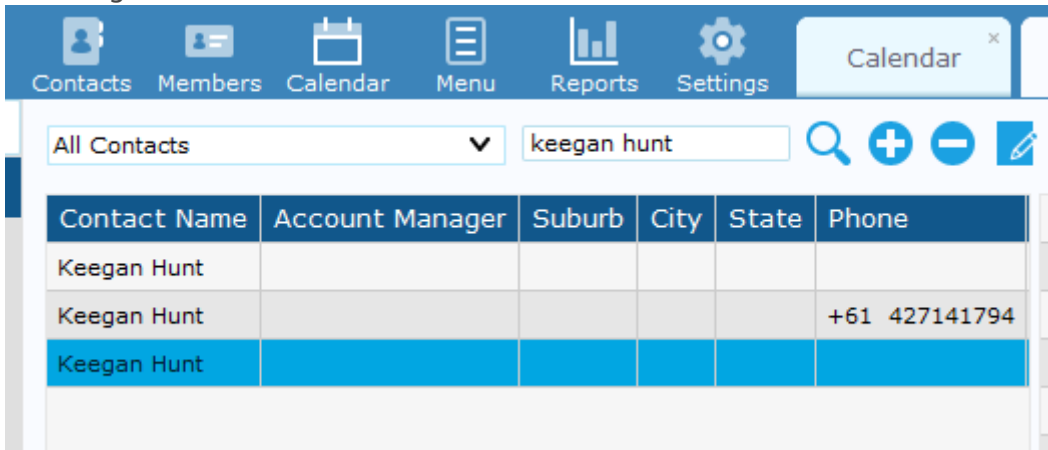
Contacts Members Calendar Menu Reports Settings

Calendar ×

All Contacts

keegan hunt

| Contact Name | Account Manager | Suburb | City | State | Phone |
|---|---|---|---|---|---|
| Keegan Hunt | | | | | |
| Keegan Hunt | | | | | +61 427141794 |
| Keegan Hunt | | | | | |